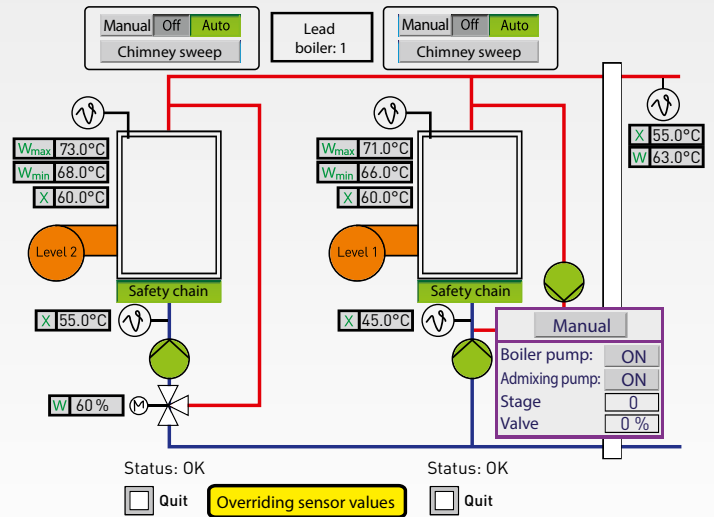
Manual Off Auto
Chimney sweep

Lead boiler: 1

Manual Off Auto
Chimney sweep

$W_{max}$ 73.0°C
$W_{min}$ 68.0°C
X 60.0°C

Level 2

Safety chain

X 55.0°C

W 60 %

$W_{max}$ 71.0°C
$W_{min}$ 66.0°C
X 60.0°C

Level 1

Safety chain

X 45.0°C

X 55.0°C
W 63.0°C

Manual
Boiler pump: ON
Admixing pump: ON
Stage 0
Valve 0 %

Status: OK
Quit

Overriding sensor values

Status: OK
Quit